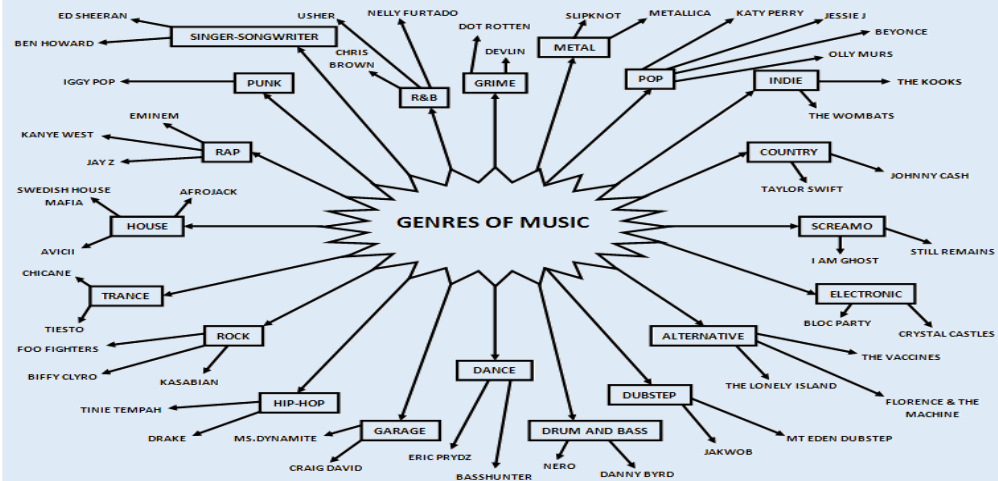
GENRES OF MUSIC

SINGER-SONGWRITER
ED SHEERAN
BEN HOWARD

PUNK
IGGY POP

USHER
NELLY FURTADO
CHRIS BROWN
R&B

DOT ROTTEN
DEVLIN
GRIME

SLIPKNOT
METALLICA
METAL

KATY PERRY
JESSIE J
BEYONCE
OLLY MURS
POP

INDIE
THE KOOKS
THE WOMBATS

RAP
EMINEM
KANYE WEST
JAY Z

COUNTRY
JOHNNY CASH
TAYLOR SWIFT

HOUSE
SWEDISH HOUSE MAFIA
AFROJACK
AVICII

SCREAMO
I AM GHOST
STILL REMAINS

TRANCE
CHICANE
TIESTO

ELECTRONIC
BLOC PARTY
CRYSTAL CASTLES

ROCK
FOO FIGHTERS
BIFFY CLYRO
KASABIAN

ALTERNATIVE
THE VACCINES
THE LONELY ISLAND
FLORENCE & THE MACHINE

DANCE
ERIC PRYDZ
BASSHUNTER

HIP-HOP
TINIE TEMPAH
DRAKE

GARAGE
MS.DYNAMITE
CRAIG DAVID

DRUM AND BASS
NERO
DANNY BYRD

DUBSTEP
JAKWOB
MT EDEN DUBSTEP